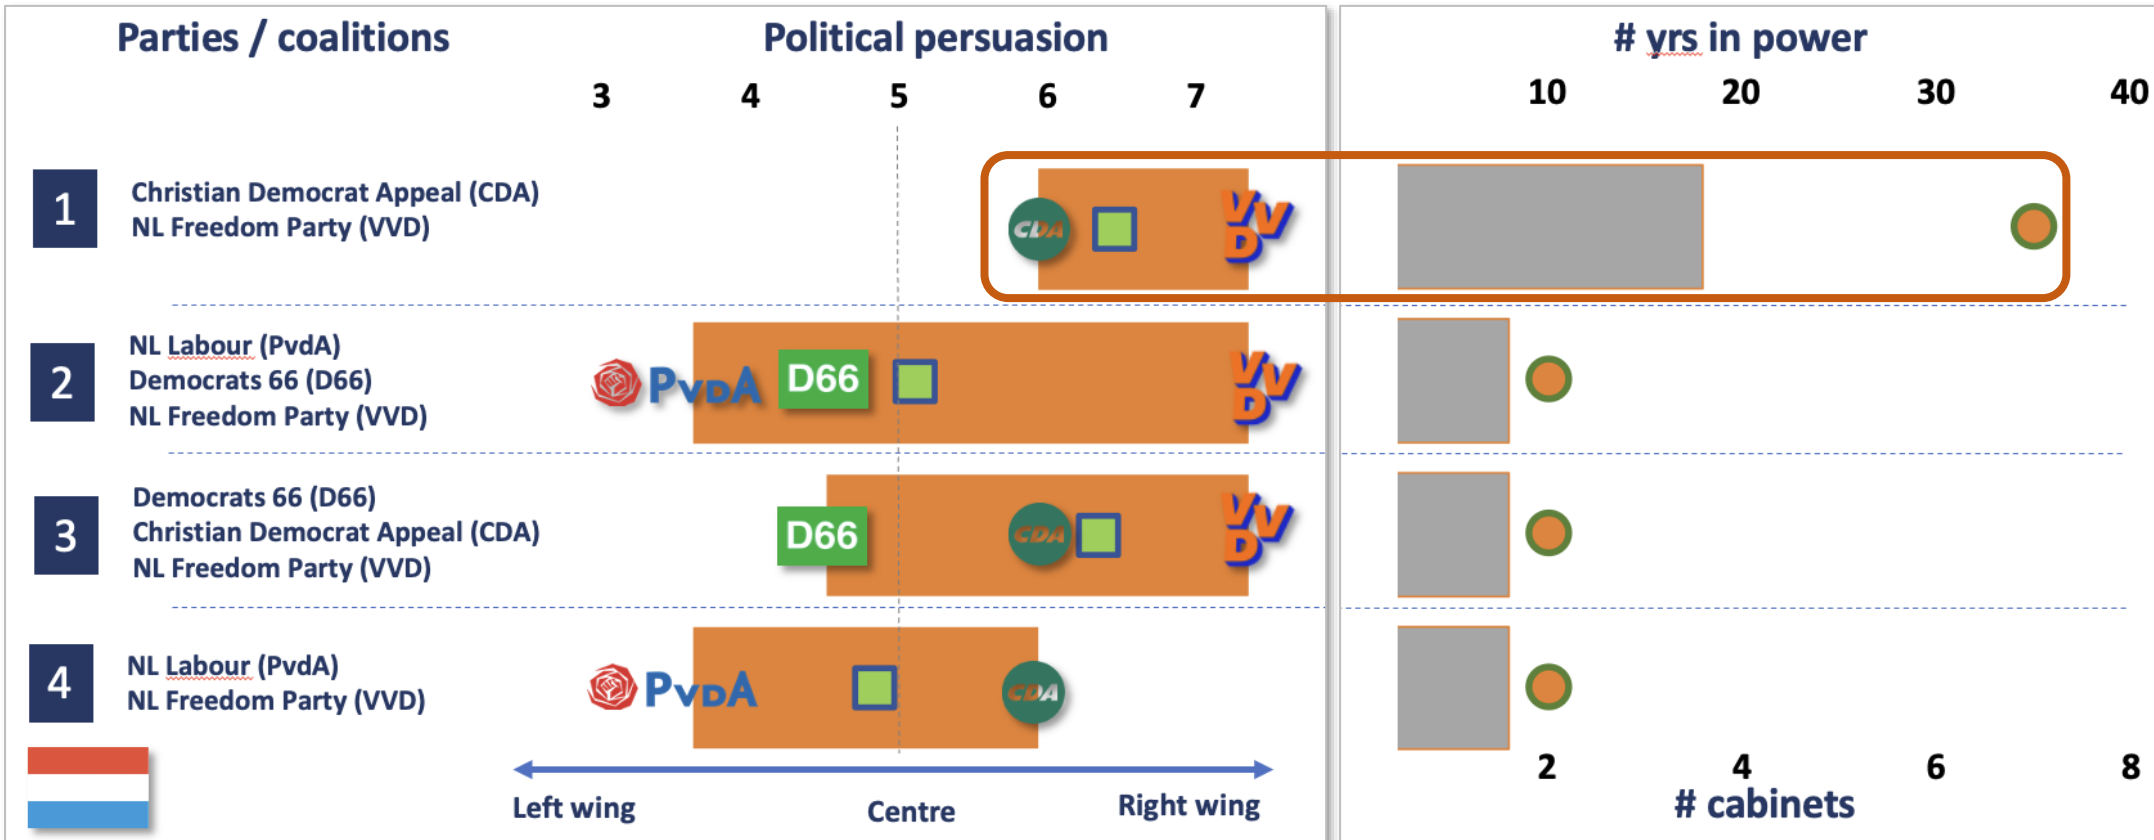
Parties / coalitions

Political persuasion

3 4 5 6 7

# yrs in power

10 20 30 40

1 Christian Democrat Appeal (CDA) NL Freedom Party (VVD)

CDA VVD

2 NL Labour (PvdA) Democrats 66 (D66) NL Freedom Party (VVD)

PvdA D66 VVD

3 Democrats 66 (D66) Christian Democrat Appeal (CDA) NL Freedom Party (VVD)

D66 CDA VVD

4 NL Labour (PvdA) NL Freedom Party (VVD)

PvdA CDA

Left wing Centre Right wing

2 4 6 8

# cabinets